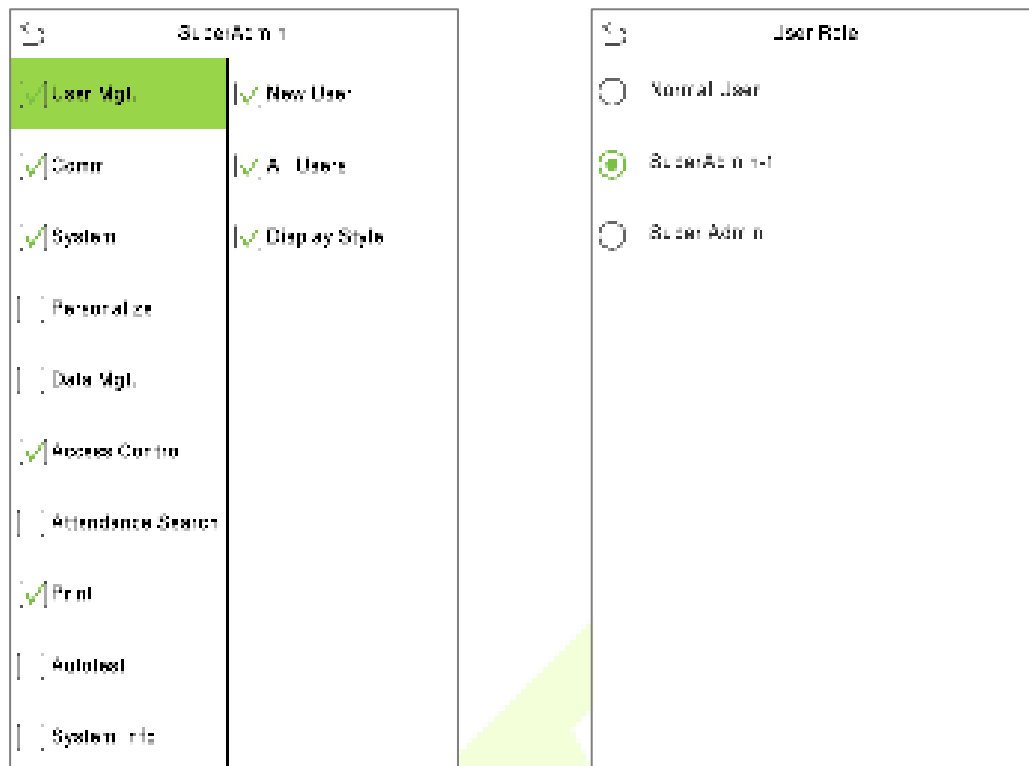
SuperAdmin

User Mgt.

Comm.

System

Personalize

Data Mgt.

Access Control

Attendance Search

Print

Autotest

System Info

New User

All Users

Display Style

User Role

Normal User

SuperAdmin-1

Super Admin